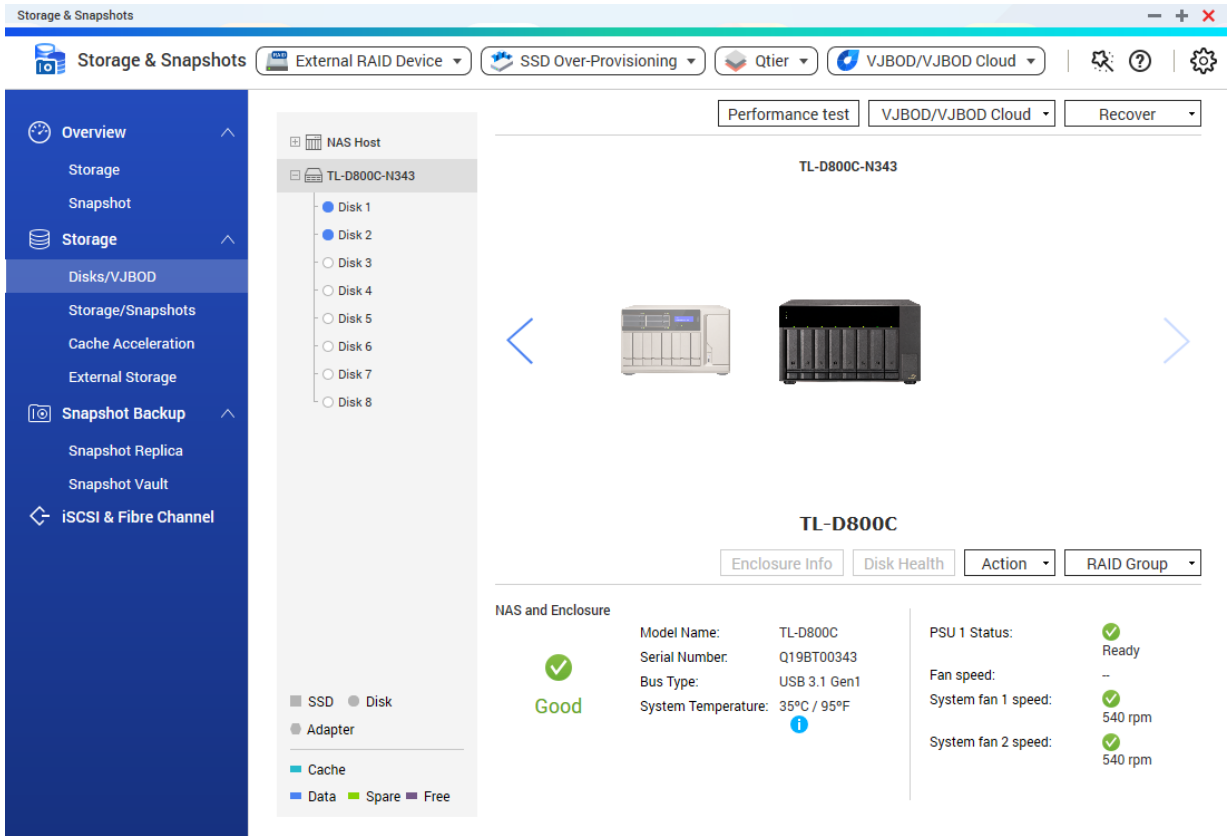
Storage & Snapshots

Storage & Snapshots External RAID Device SSD Over-Provisioning Qtier VJBOD/VJBOD Cloud

Overview
Storage
Snapshot
Storage
Disks/VJBOD
Storage/Snapshots
Cache Acceleration
External Storage
Snapshot Backup
Snapshot Replica
Snapshot Vault
iSCSI & Fibre Channel

NAS Host
TL-D800C-N343
Disk 1
Disk 2
Disk 3
Disk 4
Disk 5
Disk 6
Disk 7
Disk 8

SSD Disk
Adapter
Cache
Data Spare Free

Performance test VJBOD/VJBOD Cloud Recover

TL-D800C-N343

TL-D800C

Enclosure Info Disk Health Action RAID Group

NAS and Enclosure

Good

| | |
|---|---|
| Model Name: | TL-D800C |
| Serial Number: | Q19BT00343 |
| Bus Type: | USB 3.1 Gen1 |
| System Temperature: | 35°C / 95°F |

| | |
|---|---|
| PSU 1 Status: | Ready |
| Fan speed: | -- |
| System fan 1 speed: | 540 rpm |
| System fan 2 speed: | 540 rpm |